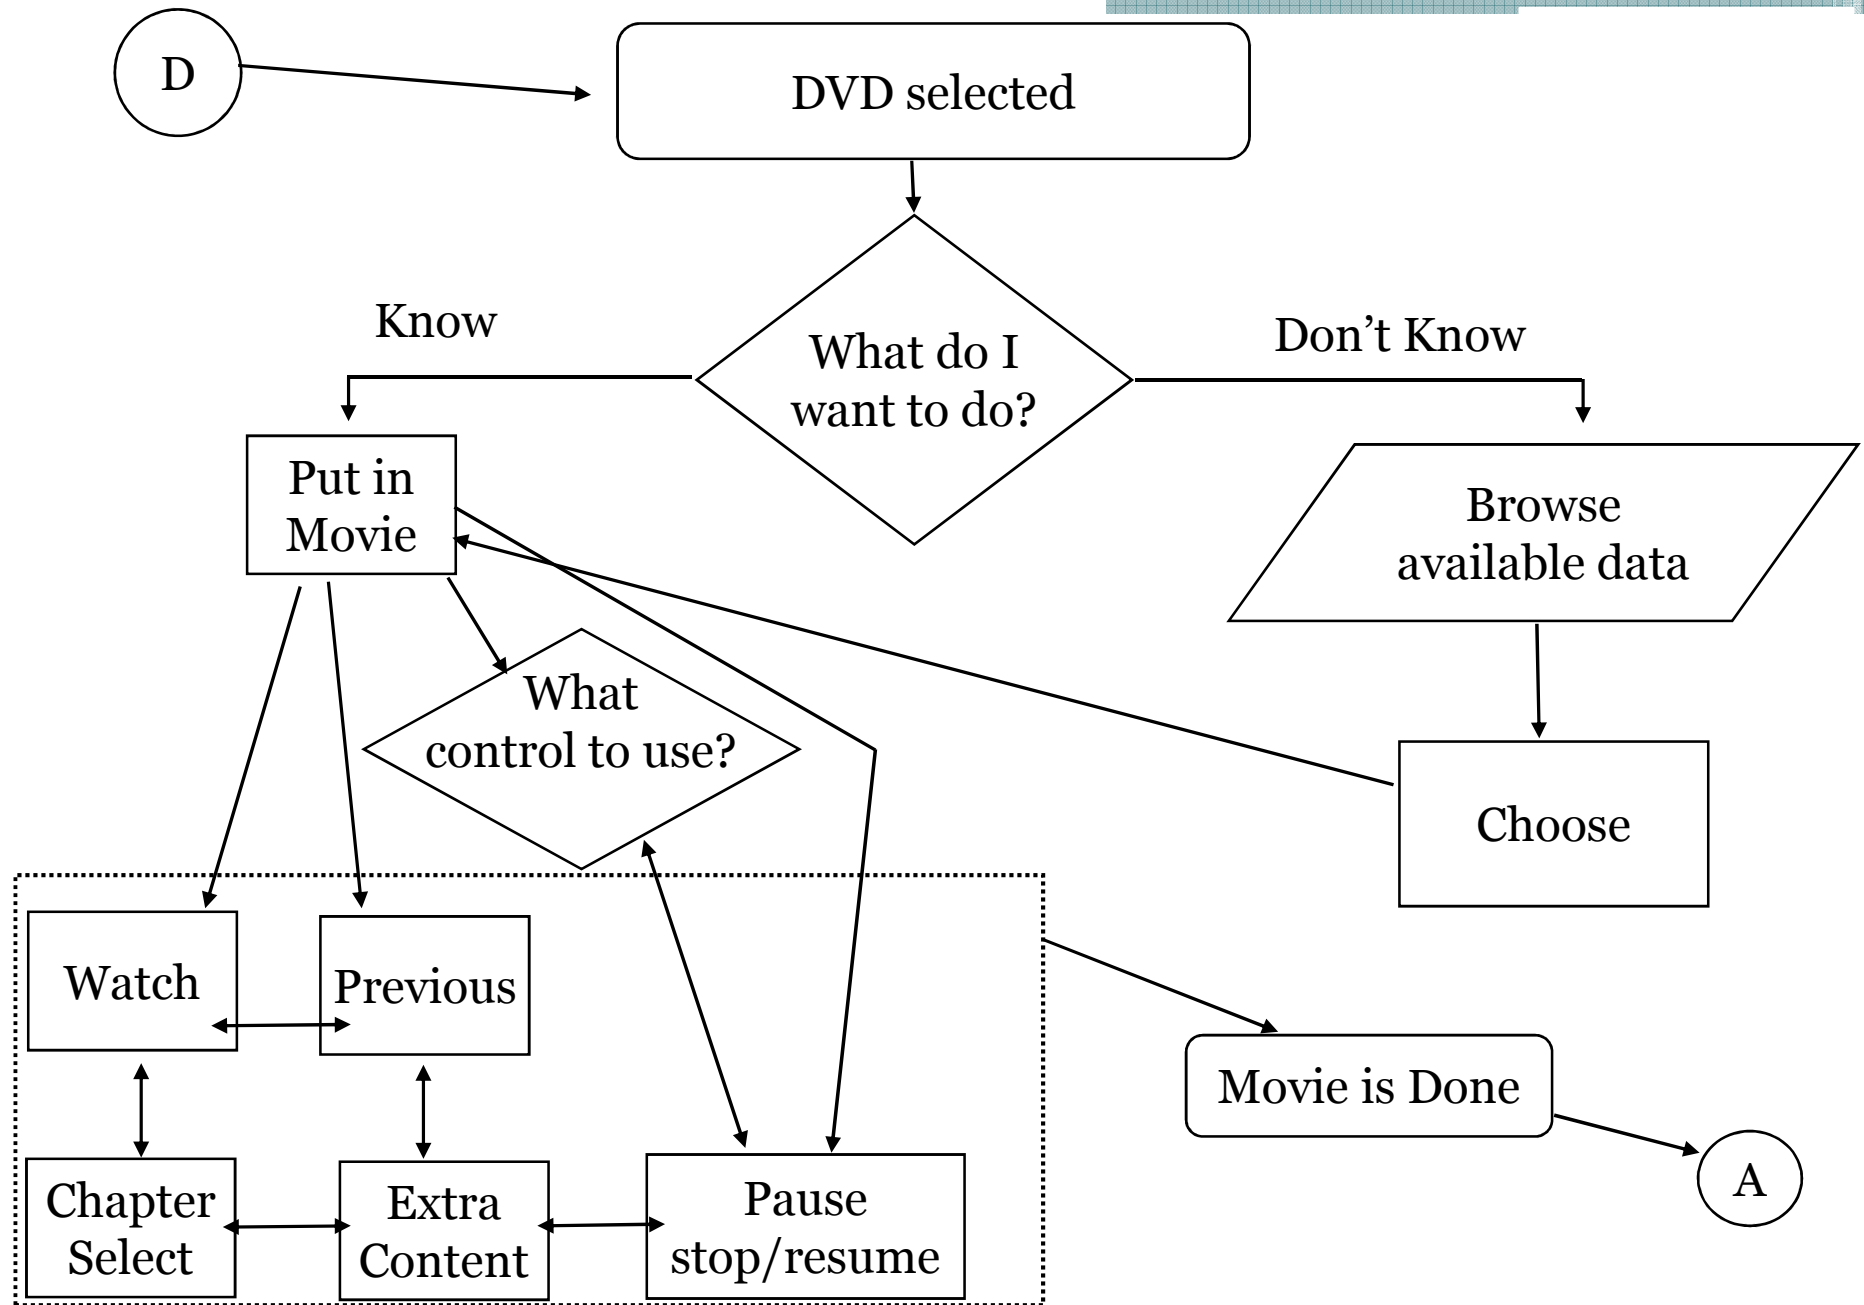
D

DVD selected

Know

What do I want to do?

Don’t Know

Put in Movie

Browse available data

What control to use?

Choose

Watch

Previous

Movie is Done

Chapter Select

Extra Content

Pause stop/resume

A